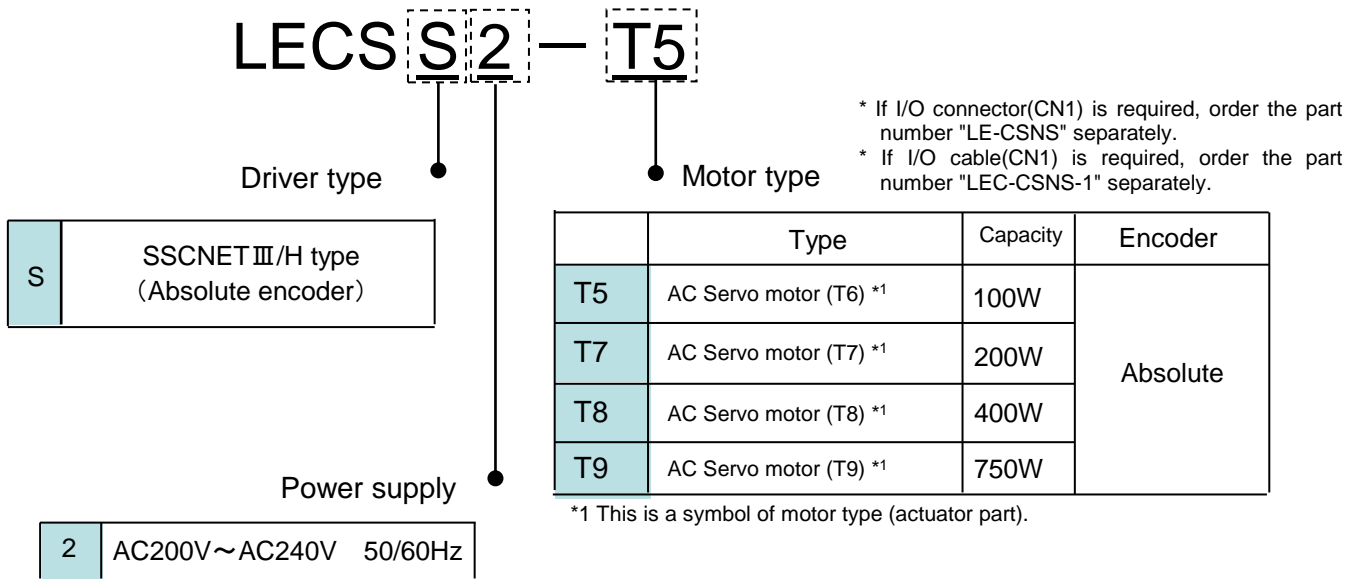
LECS S 2 — T5

Driver type

| S | SSCNETⅢ/H type (Absolute encoder) |
|---|---|

Power supply

| 2 | AC200V～AC240V 50/60Hz |
|---|---|

Motor type

* If I/O connector(CN1) is required, order the part number "LE-CSNS" separately.
* If I/O cable(CN1) is required, order the part number "LEC-CSNS-1" separately.

| | Type | Capacity | Encoder |
|---|---|---|---|
| T5 | AC Servo motor (T6) *1 | 100W | Absolute |
| T7 | AC Servo motor (T7) *1 | 200W | |
| T8 | AC Servo motor (T8) *1 | 400W | |
| T9 | AC Servo motor (T9) *1 | 750W | |

*1 This is a symbol of motor type (actuator part).